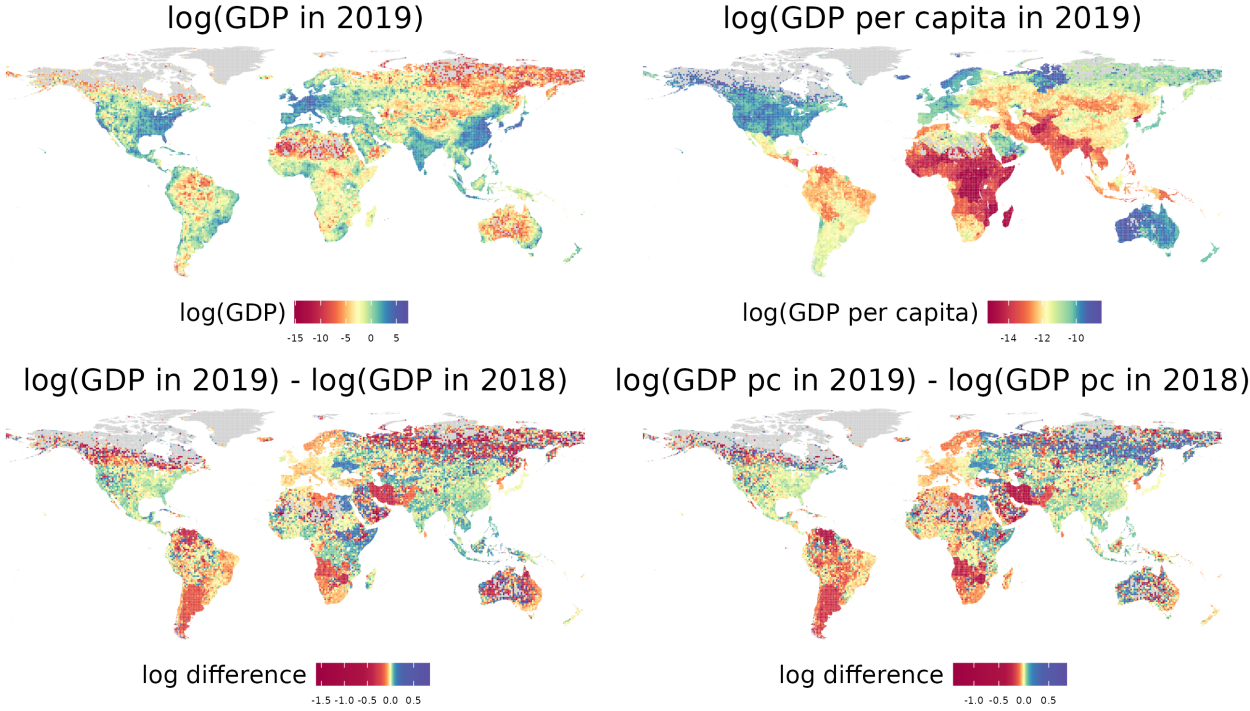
log(GDP in 2019)

log(GDP)
-15 -10 -5 0 5

log(GDP per capita in 2019)

log(GDP per capita)
-14 -12 -10

log(GDP in 2019) - log(GDP in 2018)

log difference
-1.5 -1.0 -0.5 0.0 0.5

log(GDP pc in 2019) - log(GDP pc in 2018)

log difference
-1.0 -0.5 0.0 0.5